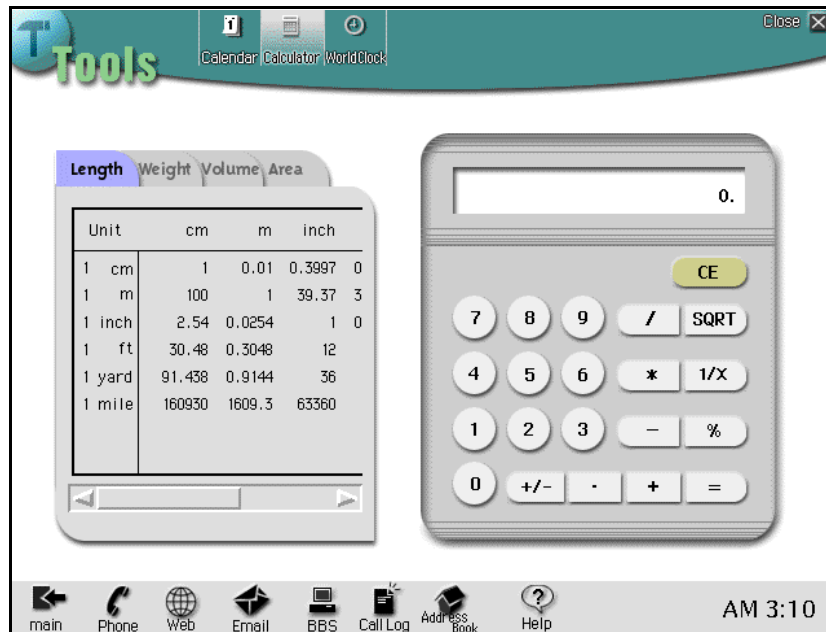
T Tools

Calendar Calculator WorldClock

Close

Length Weight Volume Area

| Unit | cm | m | inch | |
|---|---|---|---|---|
| 1 cm | 1 | 0.01 | 0.3997 | 0 |
| 1 m | 100 | 1 | 39.37 | 3 |
| 1 inch | 2.54 | 0.0254 | 1 | 0 |
| 1 ft | 30.48 | 0.3048 | 12 | |
| 1 yard | 91.438 | 0.9144 | 36 | |
| 1 mile | 160930 | 1609.3 | 63360 | |

0.

CE

7 8 9 / SQRT

4 5 6 * 1/X

1 2 3 – %

0 +/- · + =

main Phone Web Email BBS Call Log Address Book Help

AM 3:10